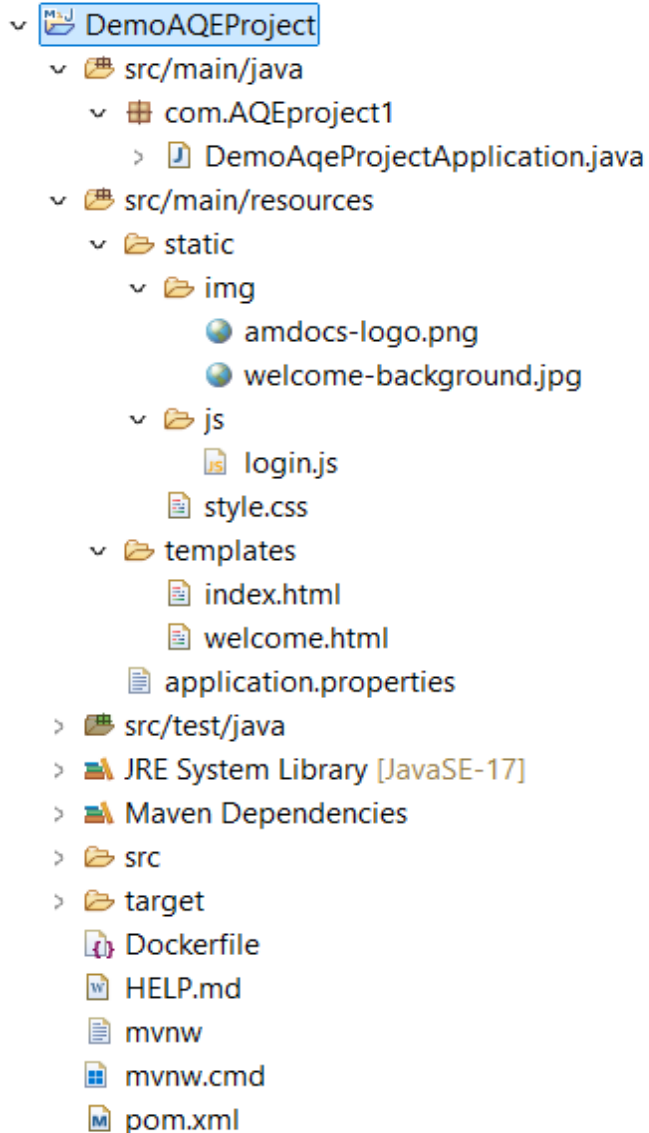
DemoAQEProject
src/main/java
com.AQEproject1
DemoAqeProjectApplication.java
src/main/resources
static
img
amdocs-logo.png
welcome-background.jpg
js
login.js
style.css
templates
index.html
welcome.html
application.properties
src/test/java
JRE System Library [JavaSE-17]
Maven Dependencies
src
target
Dockerfile
HELP.md
mvnw
mvnw.cmd
pom.xml